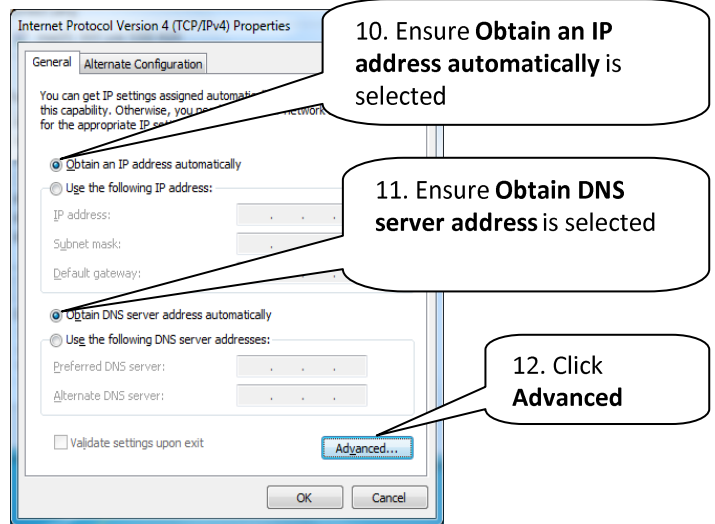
Internet Protocol Version 4 (TCP/IPv4) Properties

General | Alternate Configuration

You can get IP settings assigned automatic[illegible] this capability. Otherwise, you n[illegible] network for the appropriate IP se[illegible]

10. Ensure **Obtain an IP address automatically** is selected

Obtain an IP address automatically

Use the following IP address:

IP address:

Subnet mask:

Default gateway:

11. Ensure **Obtain DNS server address** is selected

Obtain DNS server address automatically

Use the following DNS server addresses:

Preferred DNS server:

Alternate DNS server:

12. Click **Advanced**

Validate settings upon exit

Advanced...

OK

Cancel